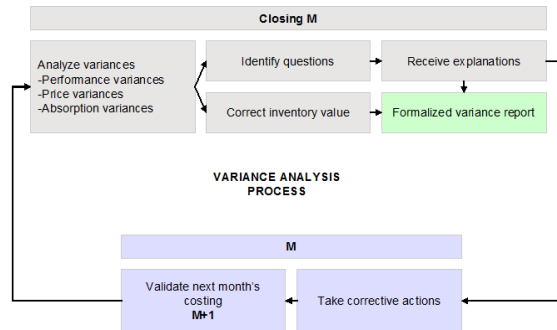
Closing M

Analyze variances
-Performance variances
-Price variances
-Absorption variances

Identify questions

Receive explanations

Correct inventory value

Formalized variance report

VARIANCE ANALYSIS
PROCESS

M

Validate next month's costing
M+1

Take corrective actions